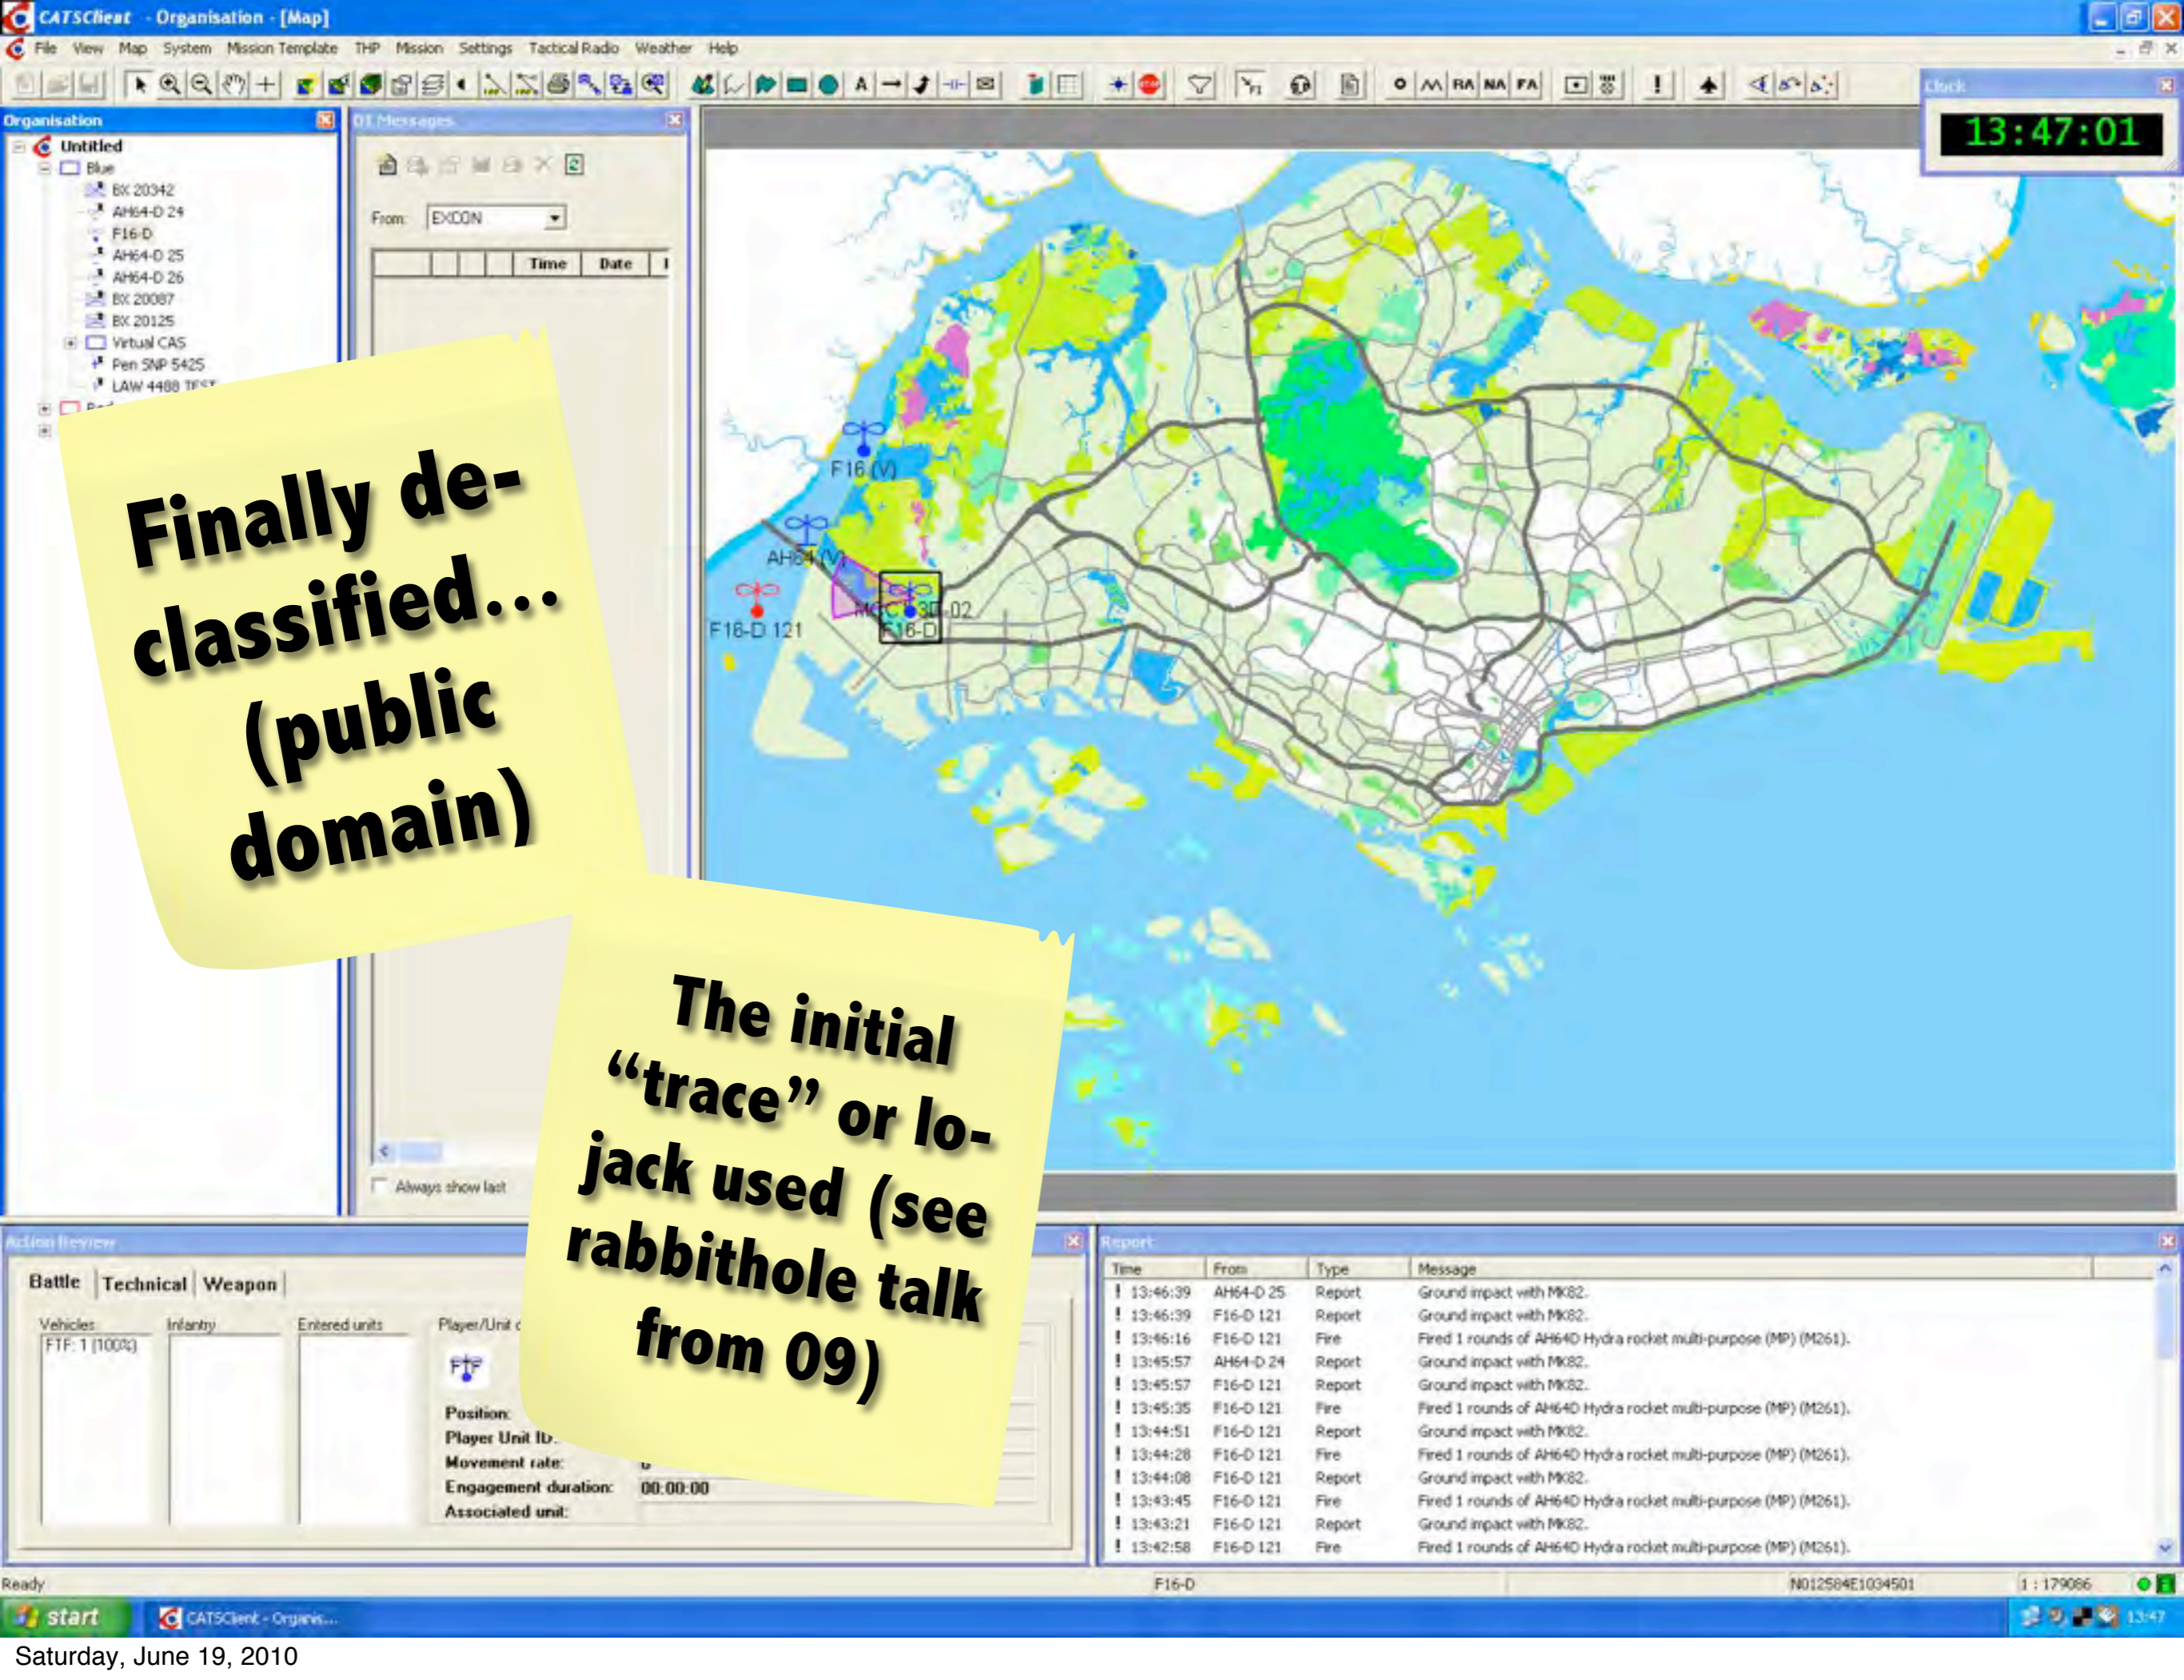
CATSClient - Organisation - [Map]

File View Map System Mission Template THP Mission Settings Tactical Radio Weather Help

RA NA FA

Clock

13:47:01

Organisation

Untitled
Blue
BX 20342
AH64-D 24
F16-D
AH64-D 25
AH64-D 26
BX 20087
BX 20125
Virtual CAS
Pen SNP 5425
LAW 4488 TEST

DI Messages

From: EXCON

| | | | | Time | Date | I |
|---|---|---|---|---|---|---|

Always show last

F16 (V)
AH64 (V)
F16-D 121
F16-D
30_02

Finally de-classified... (public domain)

The initial "trace" or lo-jack used (see rabbithole talk from 09)

Action Review

Battle Technical Weapon

Vehicles Infantry Entered units Player/Unit

FTF: 1 (100%)

Position:
Player Unit ID:
Movement rate:
Engagement duration: 00:00:00
Associated unit:

Report

| Time | From | Type | Message |
|---|---|---|---|
| 13:46:39 | AH64-D 25 | Report | Ground impact with MK82. |
| 13:46:39 | F16-D 121 | Report | Ground impact with MK82. |
| 13:46:16 | F16-D 121 | Fire | Fired 1 rounds of AH64D Hydra rocket multi-purpose (MP) (M261). |
| 13:45:57 | AH64-D 24 | Report | Ground impact with MK82. |
| 13:45:57 | F16-D 121 | Report | Ground impact with MK82. |
| 13:45:35 | F16-D 121 | Fire | Fired 1 rounds of AH64D Hydra rocket multi-purpose (MP) (M261). |
| 13:44:51 | F16-D 121 | Report | Ground impact with MK82. |
| 13:44:28 | F16-D 121 | Fire | Fired 1 rounds of AH64D Hydra rocket multi-purpose (MP) (M261). |
| 13:44:08 | F16-D 121 | Report | Ground impact with MK82. |
| 13:43:45 | F16-D 121 | Fire | Fired 1 rounds of AH64D Hydra rocket multi-purpose (MP) (M261). |
| 13:43:21 | F16-D 121 | Report | Ground impact with MK82. |
| 13:42:58 | F16-D 121 | Fire | Fired 1 rounds of AH64D Hydra rocket multi-purpose (MP) (M261). |

Ready F16-D N012584E1034501 1 : 179086

start CATSClient - Organis... 13:47

Saturday, June 19, 2010